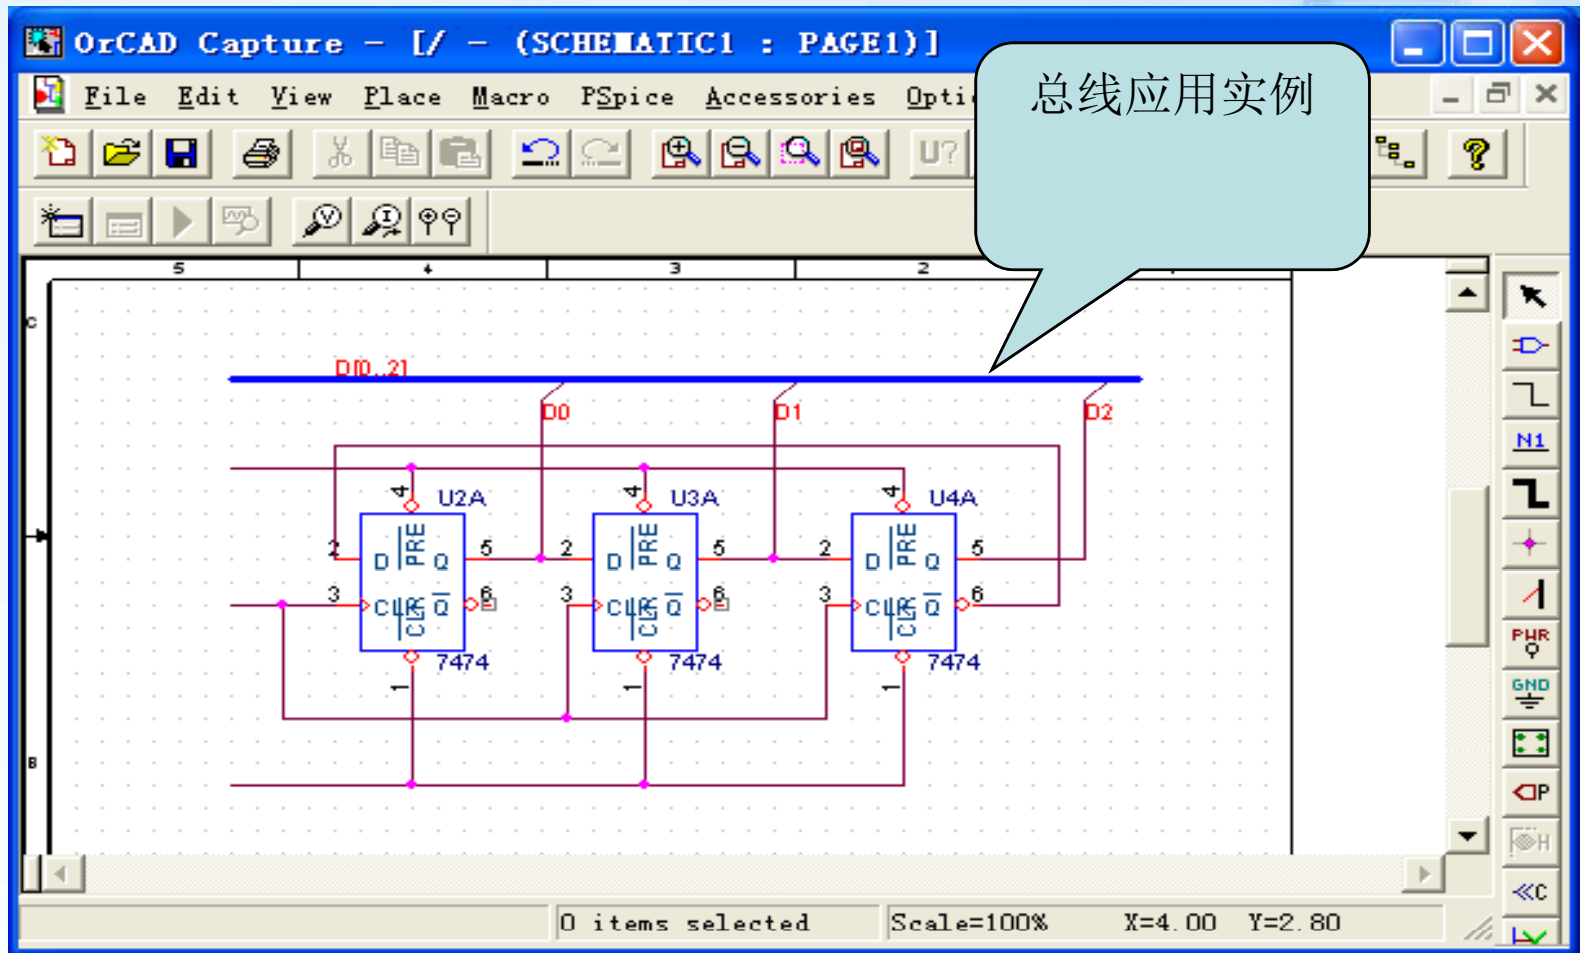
OrCAD Capture – [/ – (SCHEMATIC1 : PAGE1)]

File Edit View Place Macro PSpice Accessories Opti

总线应用实例

U?

5 4 3 2

C

B

D[0..2]

D0 D1 D2

U2A U3A U4A

4 2 3 5 6 1

D PRE Q CLK CLR $\overline{Q}$

7474 7474 7474

N1 PWR GND

0 items selected Scale=100% X=4.00 Y=2.80